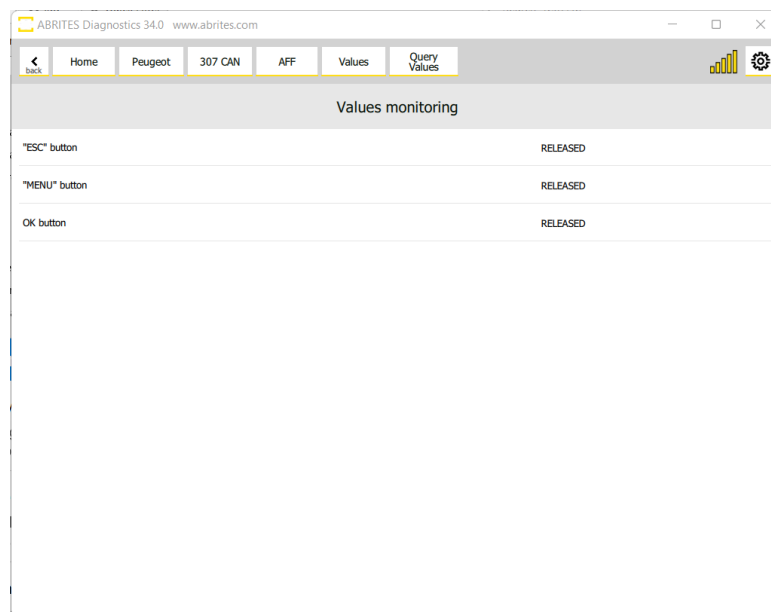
ABRITES Diagnostics 34.0 www.abrites.com

back Home Peugeot 307 CAN AFF Values Query Values

Values monitoring

| | |
|---|---|
| "ESC" button | RELEASED |
| "MENU" button | RELEASED |
| OK button | RELEASED |